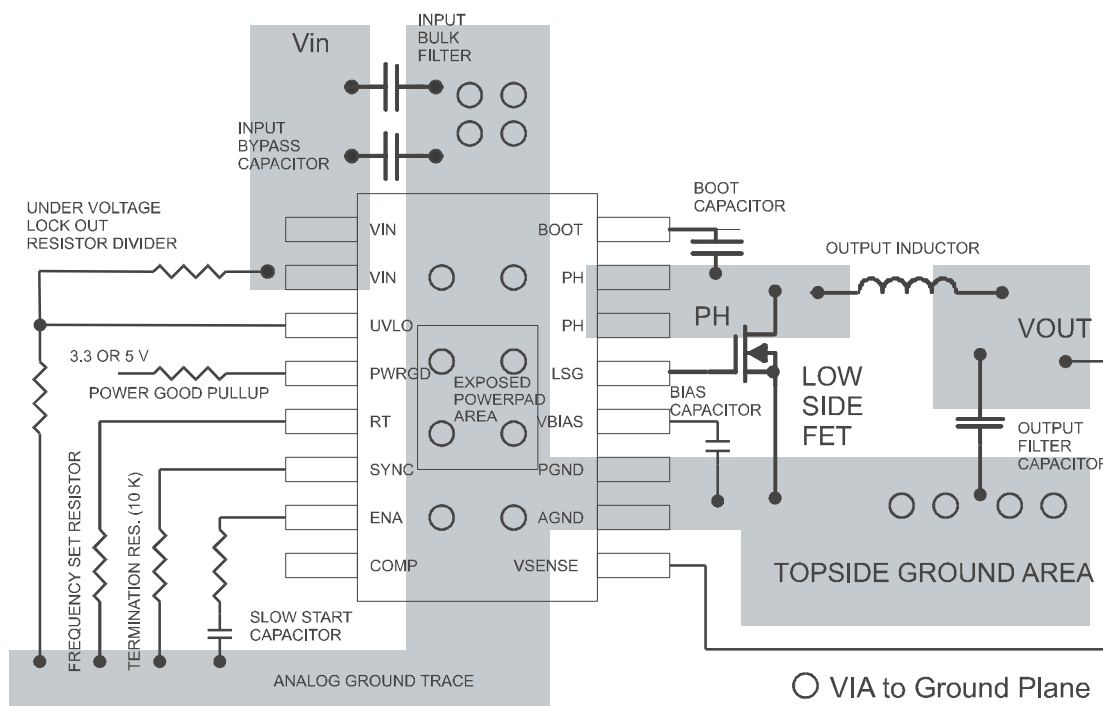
Vin

INPUT BULK FILTER

INPUT BYPASS CAPACITOR

UNDER VOLTAGE LOCK OUT RESISTOR DIVIDER

BOOT CAPACITOR

OUTPUT INDUCTOR

VIN
VIN
UVLO
PWRGD
RT
SYNC
ENA
COMP

BOOT
PH
PH
LSG
VBIAS
PGND
AGND
VSENSE

EXPOSED POWERPAD AREA

3.3 OR 5 V

POWER GOOD PULLUP

PH

LOW SIDE FET

BIAS CAPACITOR

VOUT

OUTPUT FILTER CAPACITOR

FREQUENCY SET RESISTOR

TERMINATION RES. (10 K)

SLOW START CAPACITOR

TOPSIDE GROUND AREA

ANALOG GROUND TRACE

VIA to Ground Plane